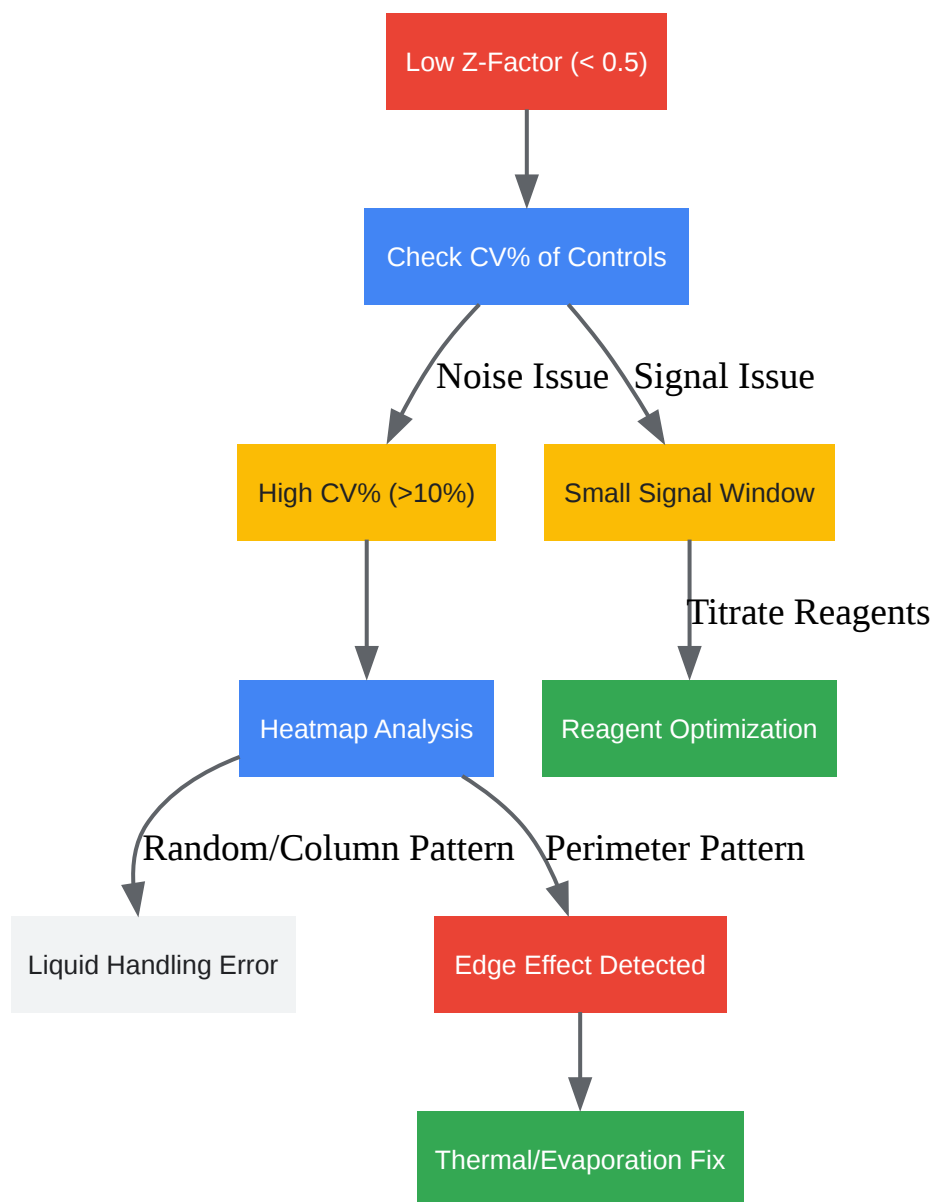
Low Z-Factor (< 0.5)

Check CV% of Controls

Noise Issue

Signal Issue

High CV% (>10%)

Small Signal Window

Titrate Reagents

Heatmap Analysis

Reagent Optimization

Random/Column Pattern

Perimeter Pattern

Liquid Handling Error

Edge Effect Detected

Thermal/Evaporation Fix